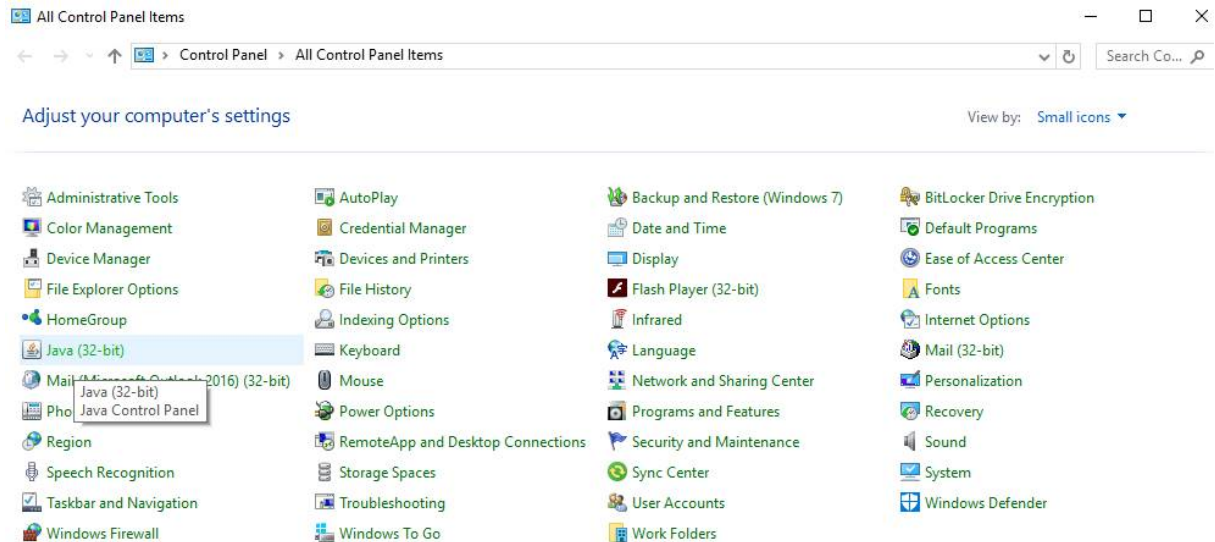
All Control Panel Items

Control Panel > All Control Panel Items

Search Co...

Adjust your computer's settings

View by: Small icons

Administrative Tools
Color Management
Device Manager
File Explorer Options
HomeGroup
Java (32-bit)
Mail (Microsoft Outlook 2016) (32-bit)
Pho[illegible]
Region
Speech Recognition
Taskbar and Navigation
Windows Firewall

Java (32-bit)
Java Control Panel

AutoPlay
Credential Manager
Devices and Printers
File History
Indexing Options
Keyboard
Mouse
Power Options
RemoteApp and Desktop Connections
Storage Spaces
Troubleshooting
Windows To Go

Backup and Restore (Windows 7)
Date and Time
Display
Flash Player (32-bit)
Infrared
Language
Network and Sharing Center
Programs and Features
Security and Maintenance
Sync Center
User Accounts
Work Folders

BitLocker Drive Encryption
Default Programs
Ease of Access Center
Fonts
Internet Options
Mail (32-bit)
Personalization
Recovery
Sound
System
Windows Defender